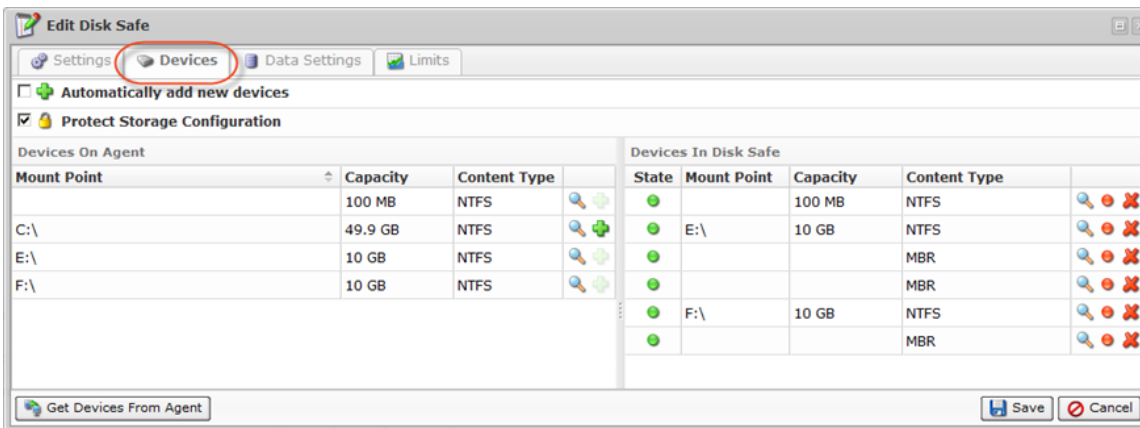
Edit Disk Safe

Settings | Devices | Data Settings | Limits

Automatically add new devices

Protect Storage Configuration

Devices On Agent

| Mount Point | Capacity | Content Type |
|---|---|---|
| | 100 MB | NTFS |
| C:\ | 49.9 GB | NTFS |
| E:\ | 10 GB | NTFS |
| F:\ | 10 GB | NTFS |

Devices In Disk Safe

| State | Mount Point | Capacity | Content Type |
|---|---|---|---|
| | | 100 MB | NTFS |
| | E:\ | 10 GB | NTFS |
| | | | MBR |
| | | | MBR |
| | F:\ | 10 GB | NTFS |
| | | | MBR |

Get Devices From Agent

Save Cancel